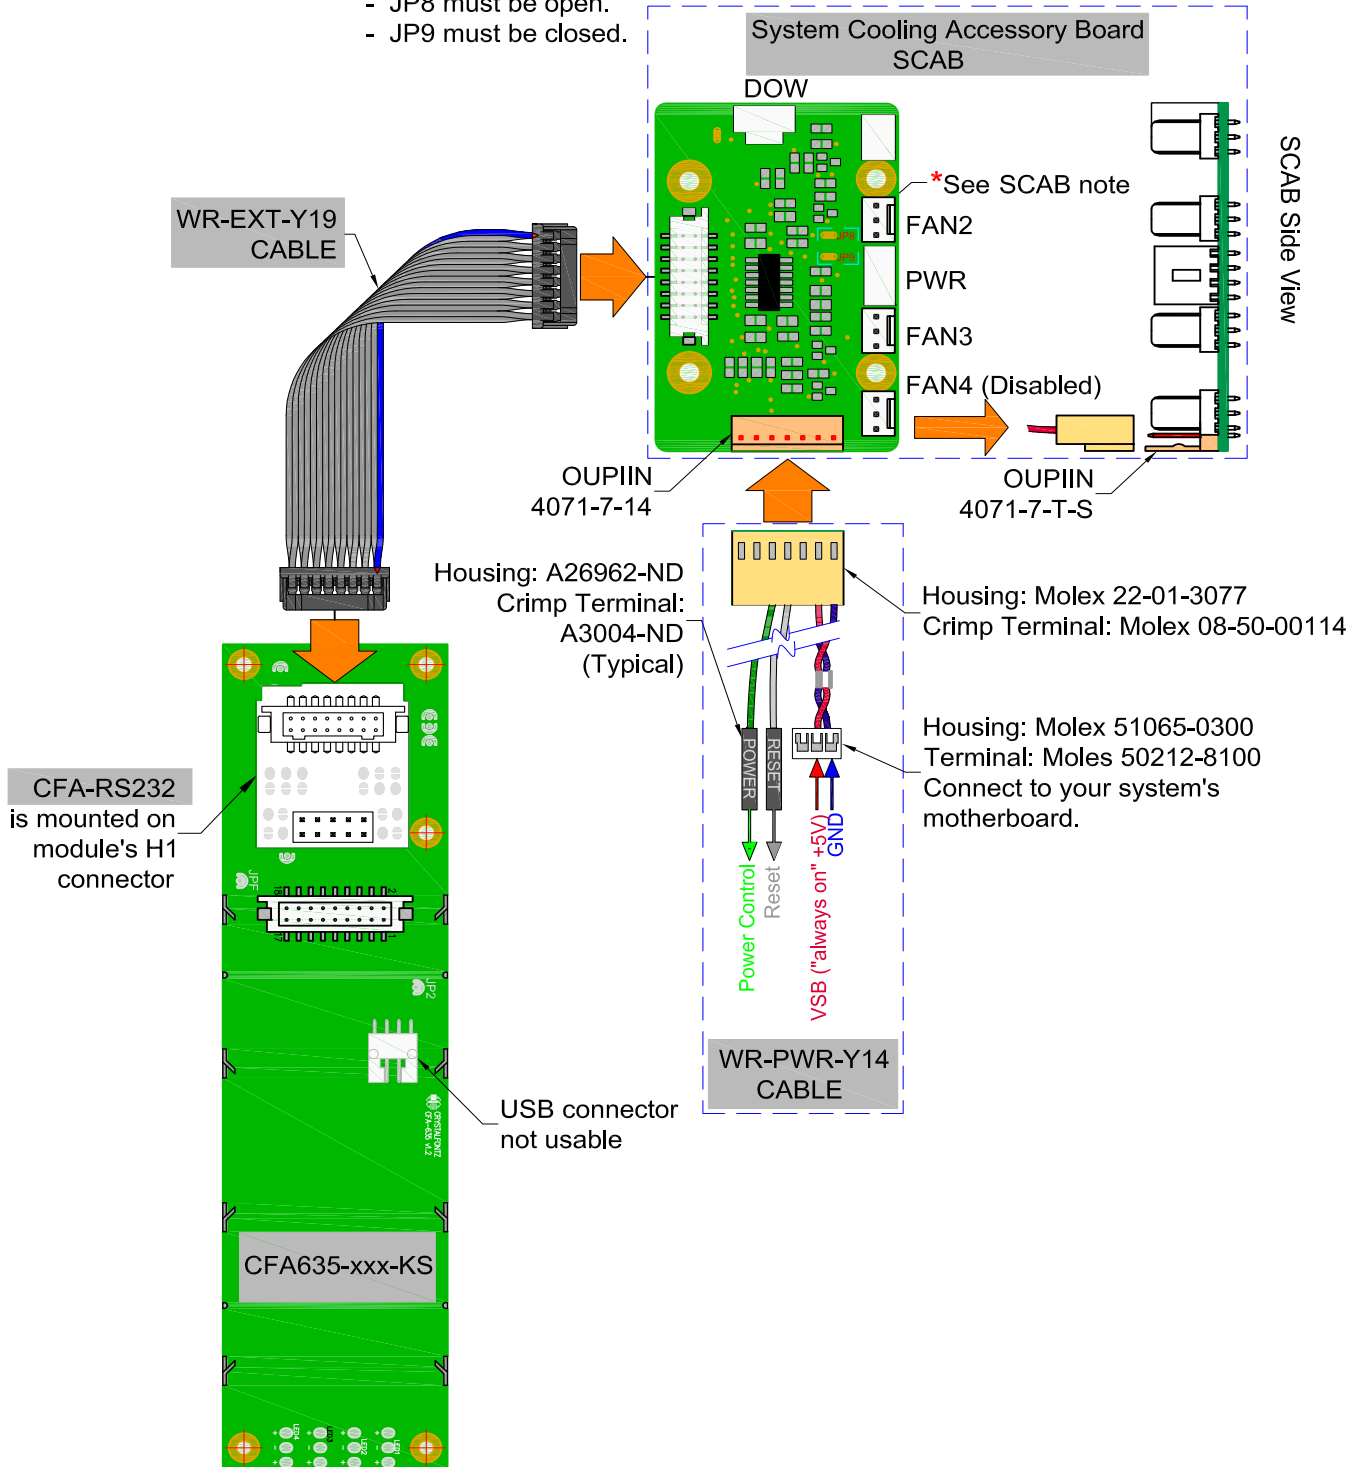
- JP8 must be open.
- JP9 must be closed.

System Cooling Accessory Board SCAB

DOW

*See SCAB note

FAN2

PWR

FAN3

FAN4 (Disabled)

SCAB Side View

WR-EXT-Y19 CABLE

OUPIIN 4071-7-14

OUPIIN 4071-7-T-S

Housing: A26962-ND
Crimp Terminal: A3004-ND
(Typical)

Housing: Molex 22-01-3077
Crimp Terminal: Molex 08-50-00114

Housing: Molex 51065-0300
Terminal: Moles 50212-8100
Connect to your system's motherboard.

CFA-RS232 is mounted on module's H1 connector

POWER

RESET

Power Control

Reset

VSB ("always on" +5V)

GND

USB connector not usable

WR-PWR-Y14 CABLE

CFA635-xxx-KS